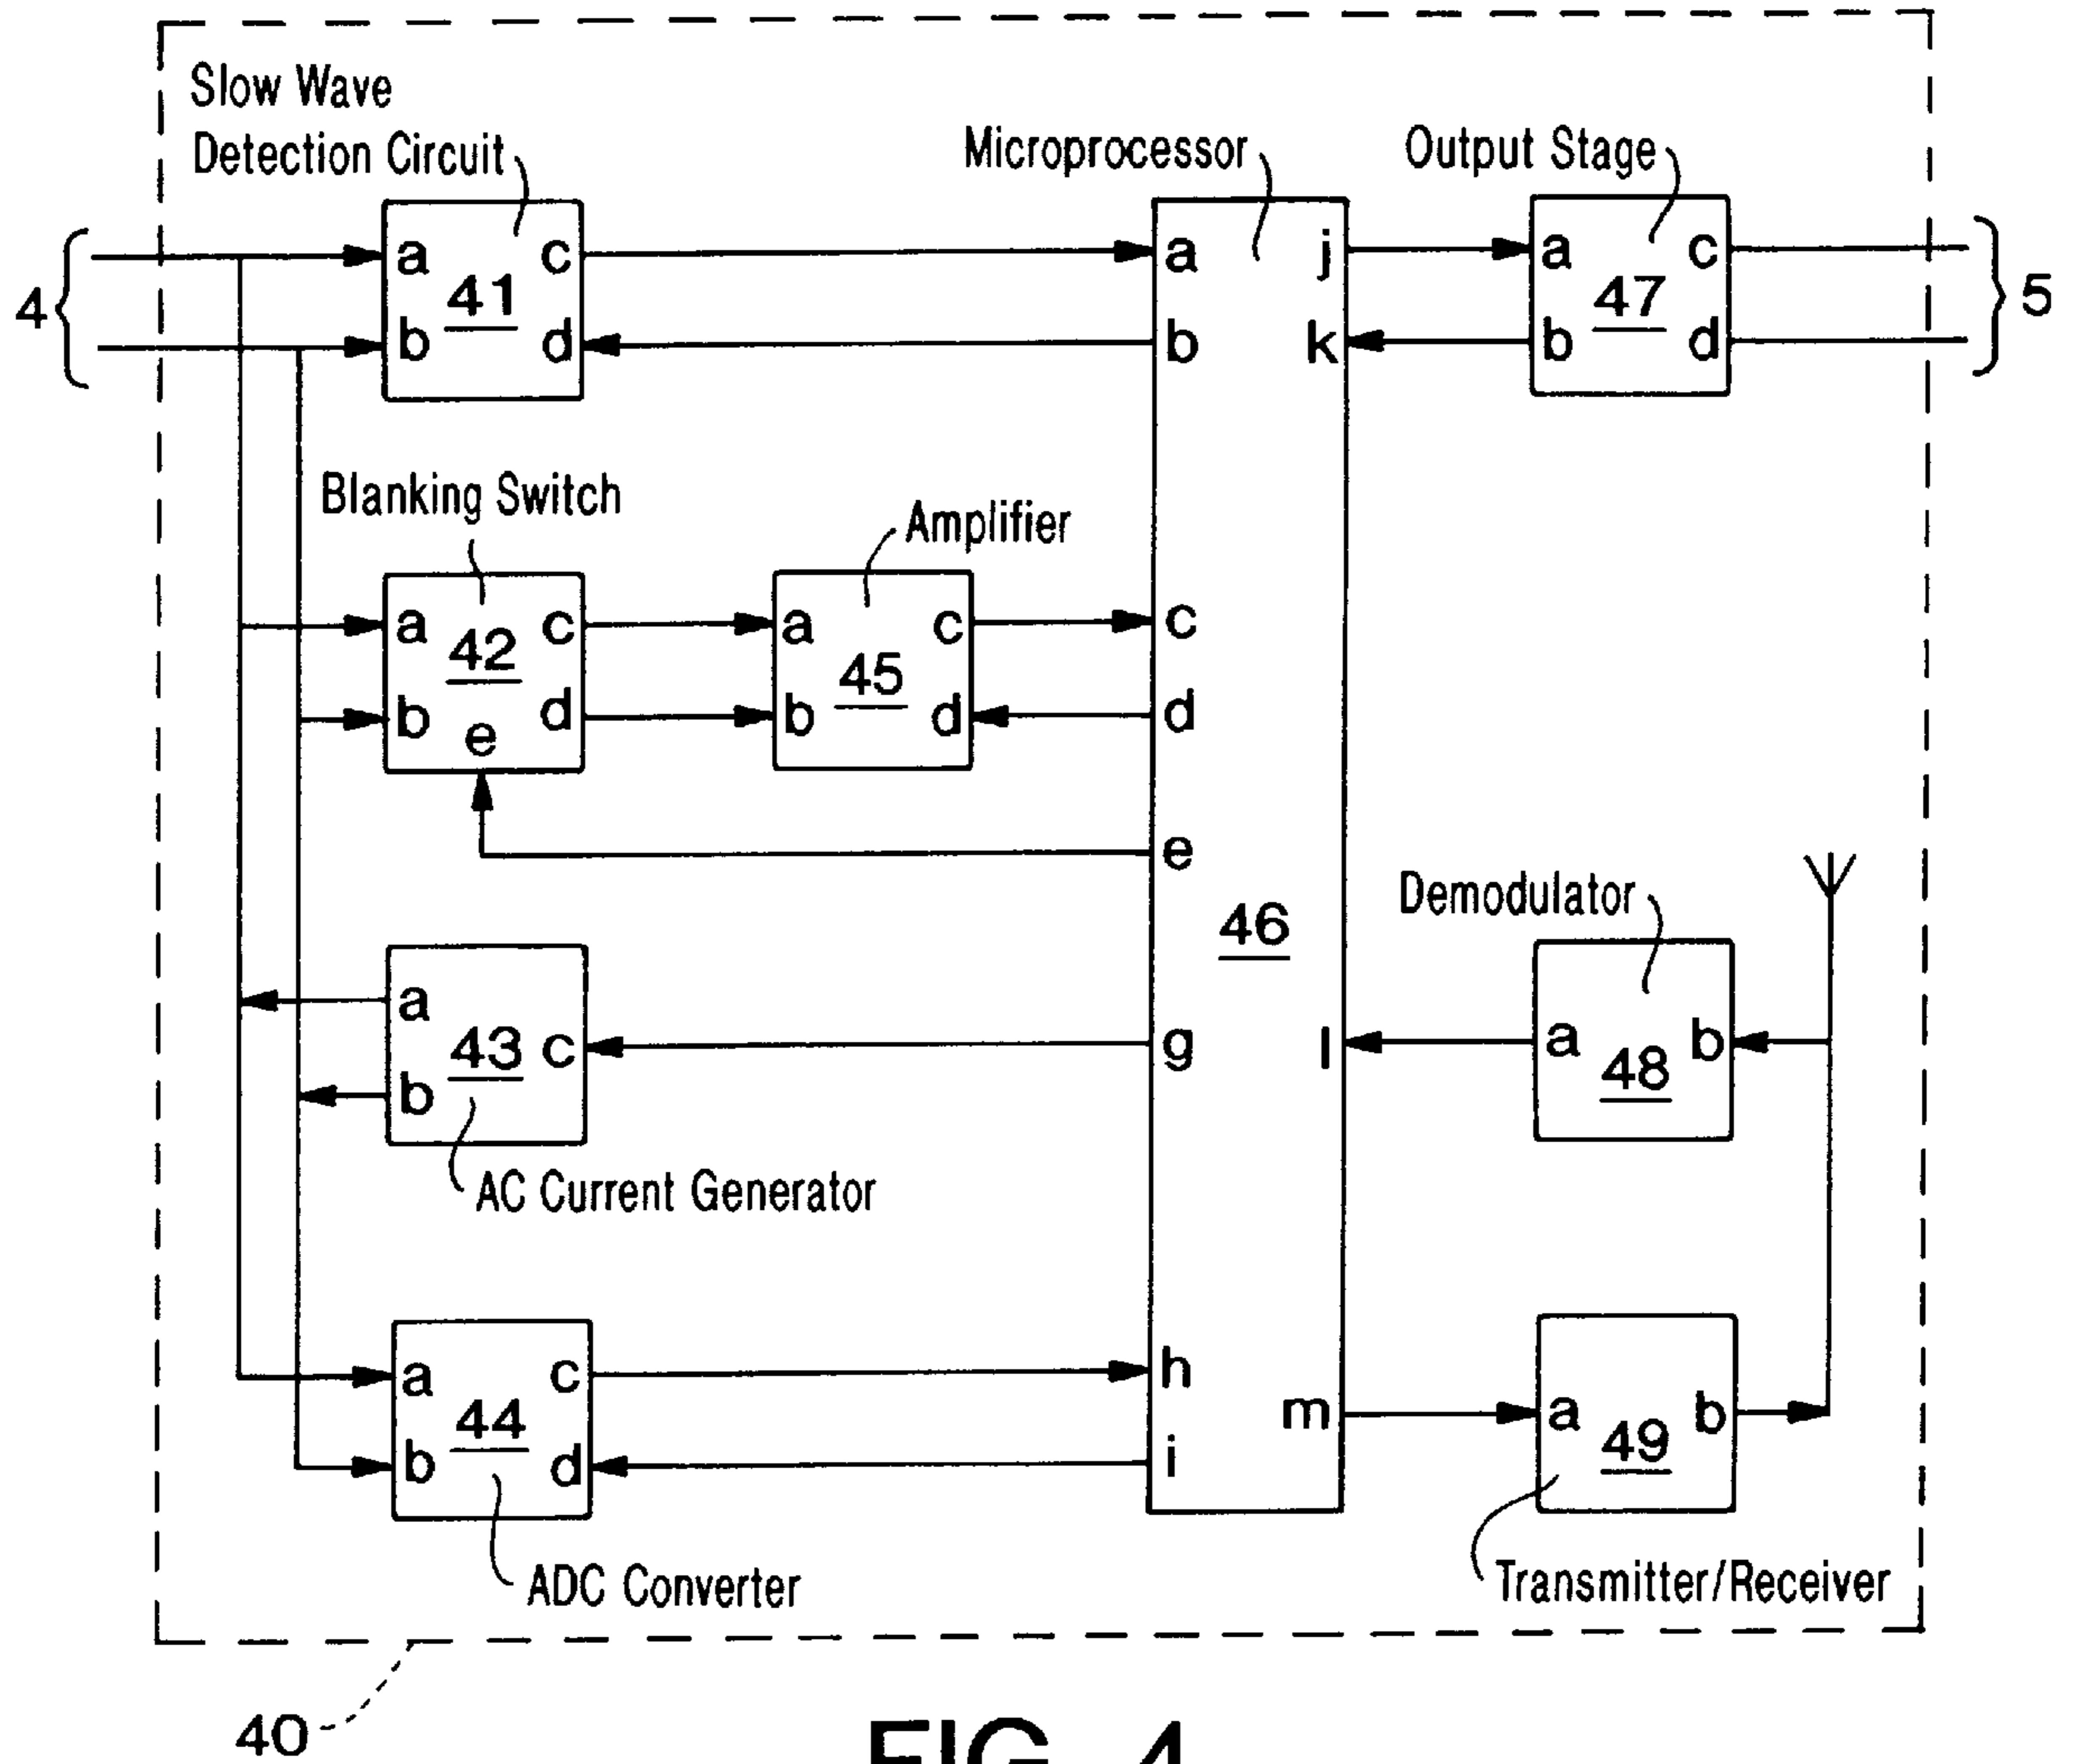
Slow Wave Detection Circuit

Microprocessor

Output Stage

4

a 41 c
b d

a j
b k

a 47 c
b d

5

Blanking Switch

Amplifier

a 42 c
b e d

a 45 c
b d

c
d
e

46

Demodulator

a 43 c
b

g

l

a 48 b

AC Current Generator

a 44 c
b d

h
i

m

a 49 b

ADC Converter

Transmitter/Receiver

40

FIG. 4